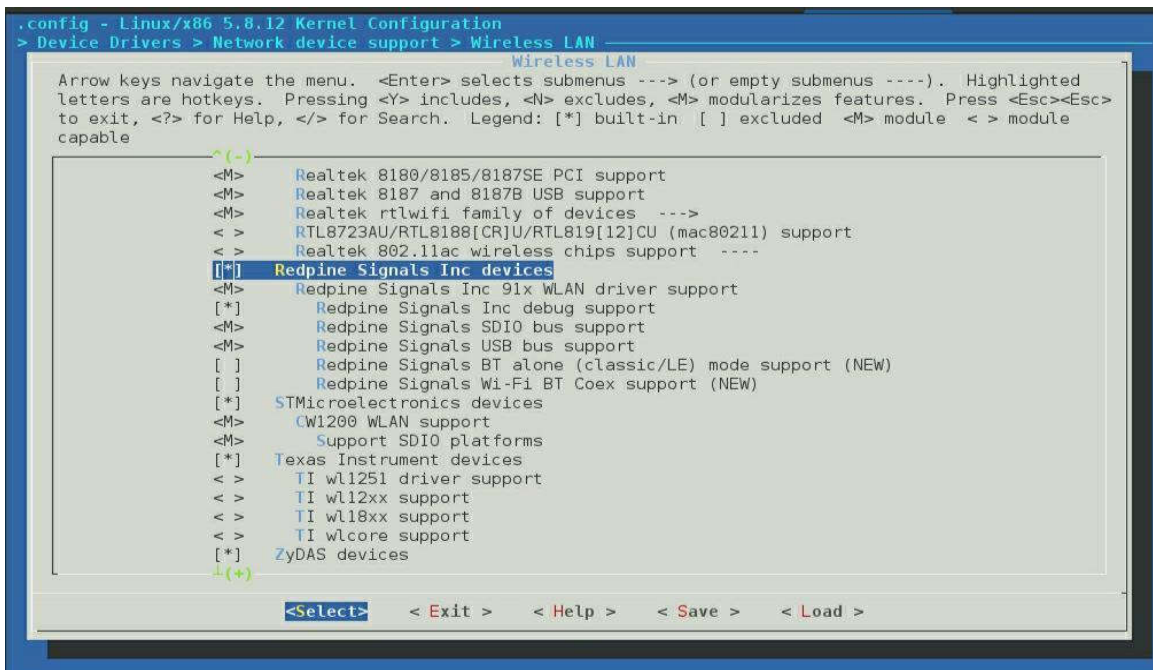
.config - Linux/x86 5.8.12 Kernel Configuration
> Device Drivers > Network device support > Wireless LAN

Wireless LAN

Arrow keys navigate the menu. <Enter> selects submenus ---> (or empty submenus ----). Highlighted letters are hotkeys. Pressing <Y> includes, <N> excludes, <M> modularizes features. Press <Esc><Esc> to exit, <?> for Help, </> for Search. Legend: [*] built-in [ ] excluded <M> module < > module capable

^(-)
<M> Realtek 8180/8185/8187SE PCI support
<M> Realtek 8187 and 8187B USB support
<M> Realtek rtlwifi family of devices --->
< > RTL8723AU/RTL8188[CR]U/RTL819[12]CU (mac80211) support
< > Realtek 802.11ac wireless chips support ----
[*] Redpine Signals Inc devices
<M> Redpine Signals Inc 91x WLAN driver support
[*] Redpine Signals Inc debug support
<M> Redpine Signals SDIO bus support
<M> Redpine Signals USB bus support
[ ] Redpine Signals BT alone (classic/LE) mode support (NEW)
[ ] Redpine Signals Wi-Fi BT Coex support (NEW)
[*] STMicroelectronics devices
<M> CW1200 WLAN support
<M> Support SDIO platforms
[*] Texas Instrument devices
< > TI wl1251 driver support
< > TI wl12xx support
< > TI wl18xx support
< > TI wlcore support
[*] ZyDAS devices
(+)

<Select> < Exit > < Help > < Save > < Load >